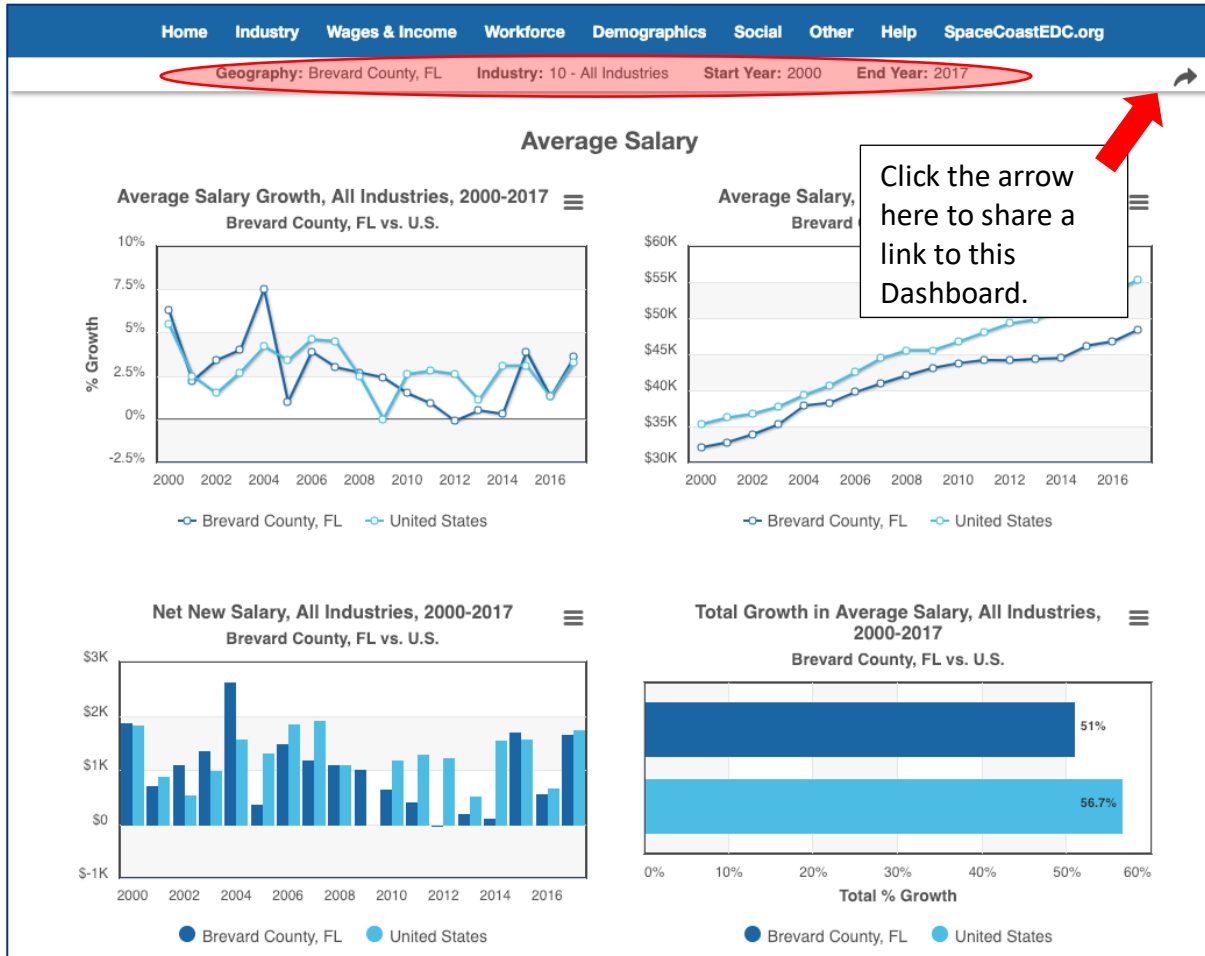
Home Industry Wages & Income Workforce Demographics Social Other Help SpaceCoastEDC.org

Geography: Brevard County, FL Industry: 10 - All Industries Start Year: 2000 End Year: 2017

Average Salary

Click the arrow here to share a link to this Dashboard.

Average Salary Growth, All Industries, 2000-2017
Brevard County, FL vs. U.S.

10%
7.5%
5%
2.5%
0%
-2.5%
% Growth
2000 2002 2004 2006 2008 2010 2012 2014 2016

Brevard County, FL United States

Average Salary,
Brevard

$60K
$55K
$50K
$45K
$40K
$35K
$30K
2000 2002 2004 2006 2008 2010 2012 2014 2016

Brevard County, FL United States

Net New Salary, All Industries, 2000-2017
Brevard County, FL vs. U.S.

$3K
$2K
$1K
$0
$-1K
2000 2002 2004 2006 2008 2010 2012 2014 2016

Brevard County, FL United States

Total Growth in Average Salary, All Industries, 2000-2017
Brevard County, FL vs. U.S.

51%
56.7%
0% 10% 20% 30% 40% 50% 60%
Total % Growth

Brevard County, FL United States